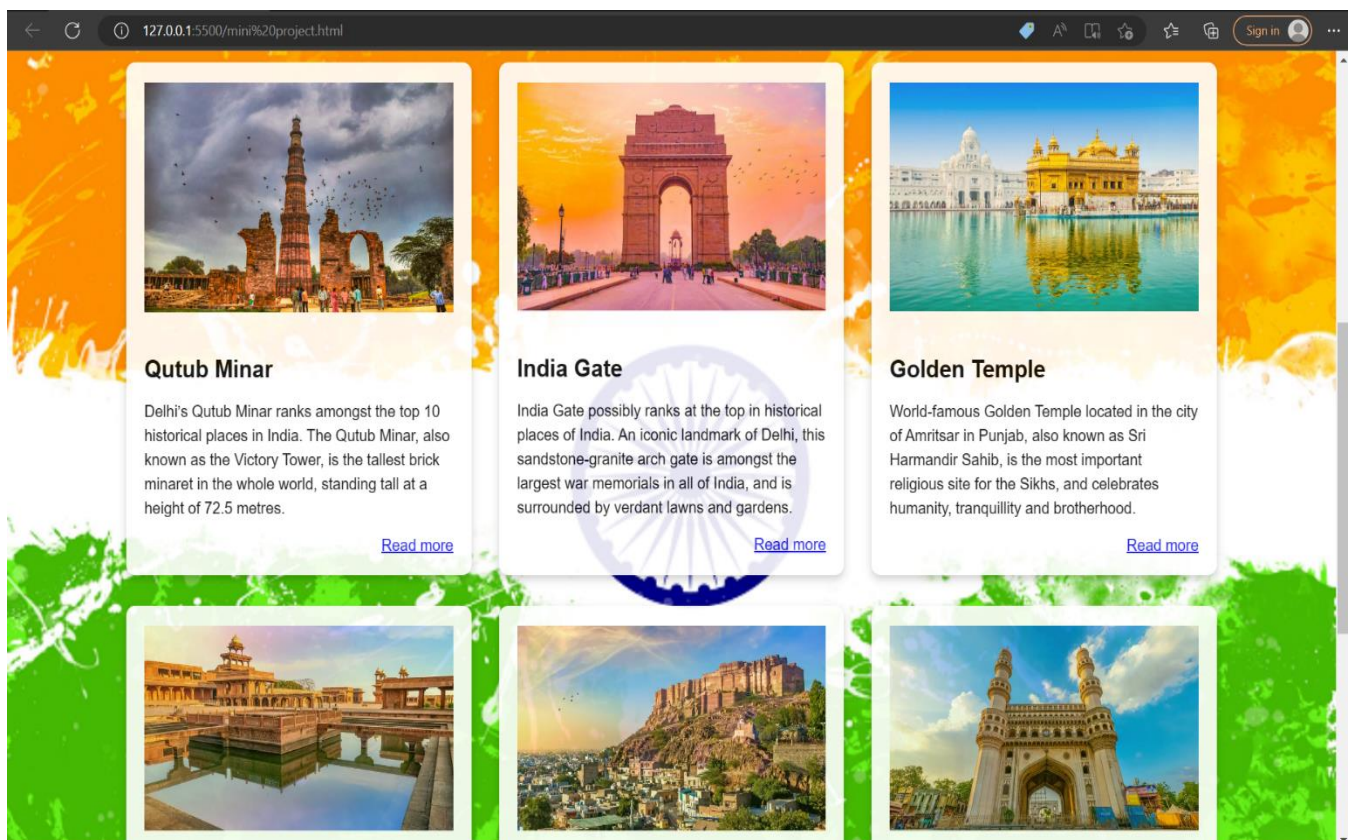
127.0.0.1:5500/mini%20project.html

Sign in

Qutub Minar

Delhi's Qutub Minar ranks amongst the top 10 historical places in India. The Qutub Minar, also known as the Victory Tower, is the tallest brick minaret in the whole world, standing tall at a height of 72.5 metres.

Read more

India Gate

India Gate possibly ranks at the top in historical places of India. An iconic landmark of Delhi, this sandstone-granite arch gate is amongst the largest war memorials in all of India, and is surrounded by verdant lawns and gardens.

Read more

Golden Temple

World-famous Golden Temple located in the city of Amritsar in Punjab, also known as Sri Harmandir Sahib, is the most important religious site for the Sikhs, and celebrates humanity, tranquillity and brotherhood.

Read more